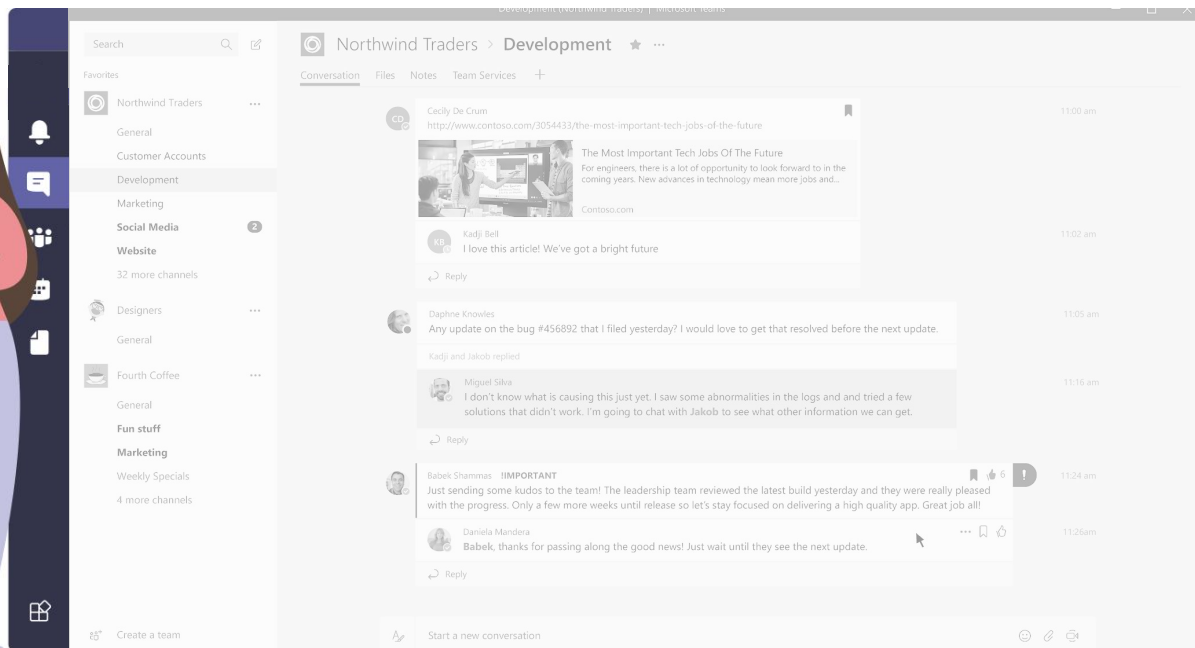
Development (Northwind Traders) | Microsoft Teams

Search

Favorites

Northwind Traders ...
General
Customer Accounts
Development
Marketing
Social Media 2
Website
32 more channels

Designers ...
General

Fourth Coffee ...
General
Fun stuff
Marketing
Weekly Specials
4 more channels

Create a team

Northwind Traders > Development ...

Conversation Files Notes Team Services +

Cecily De Crum
http://www.contoso.com/3054433/the-most-important-tech-jobs-of-the-future
11:00 am

The Most Important Tech Jobs Of The Future
For engineers, there is a lot of opportunity to look forward to in the coming years. New advances in technology mean more jobs and...
Contoso.com

Kadji Bell
I love this article! We've got a bright future
11:02 am

Reply

Daphne Knowles
Any update on the bug #456892 that I filed yesterday? I would love to get that resolved before the next update.
11:05 am

Kadji and Jakob replied

Miguel Silva
I don't know what is causing this just yet. I saw some abnormalities in the logs and and tried a few solutions that didn't work. I'm going to chat with Jakob to see what other information we can get.
11:16 am

Reply

Babek Shammas !!IMPORTANT
6
11:24 am
Just sending some kudos to the team! The leadership team reviewed the latest build yesterday and they were really pleased with the progress. Only a few more weeks until release so let's stay focused on delivering a high quality app. Great job all!

Daniela Mandera
Babek, thanks for passing along the good news! Just wait until they see the next update.
11:26am

Reply

Start a new conversation